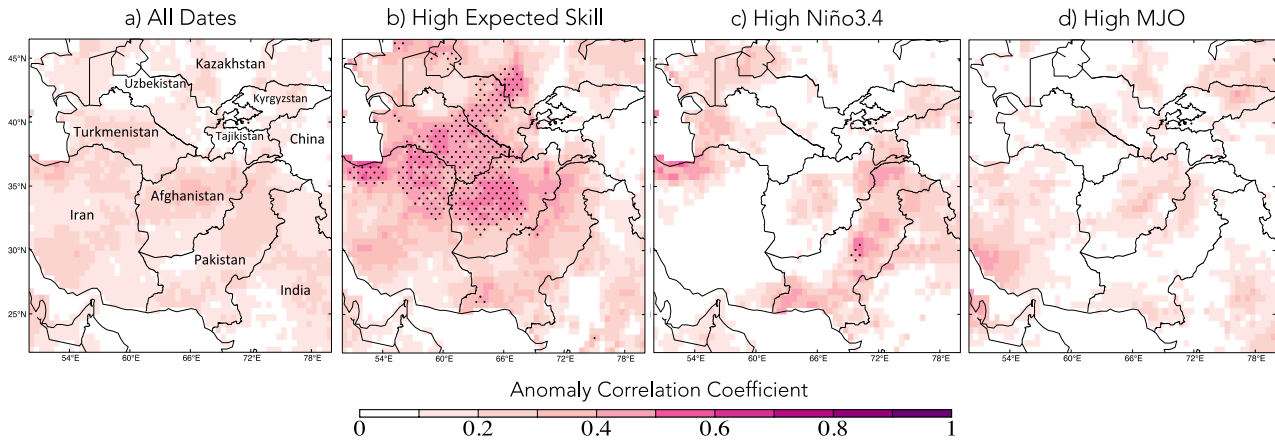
a) All Dates

45°N
40°N
35°N
30°N
25°N

Kazakhstan
Uzbekistan
Kyrgyzstan
Turkmenistan
Tajikistan
China
Afghanistan
Iran
Pakistan
India

54°E 60°E 66°E 72°E 78°E

b) High Expected Skill

54°E 60°E 66°E 72°E 78°E

c) High Niño3.4

54°E 60°E 66°E 72°E 78°E

d) High MJO

54°E 60°E 66°E 72°E 78°E

Anomaly Correlation Coefficient

0 0.2 0.4 0.6 0.8 1